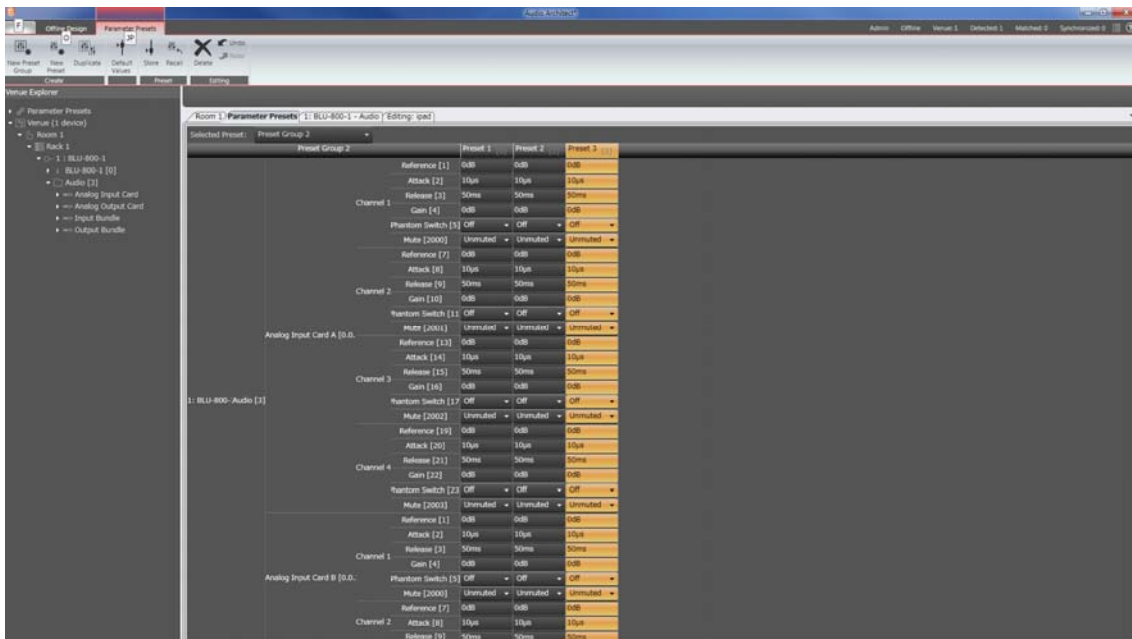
Audio Architect

Offline Design Parameter Presets

Admin Offline Venue:1 Detected:1 Matched:0 Synchronized:0

New Preset Group New Preset Duplicate Default Values Store Recall Delete Undo Redo

Create Preset Editing

Venue Explorer

Parameter Presets
Venue (1 device)
Room 1
Rack 1
1 : BLU-800-1
1 : BLU-800-1 [0]
Audio [3]
Analog Input Card
Analog Output Card
Input Bundle
Output Bundle

Room 1 Parameter Presets 1: BLU-800-1 - Audio Editing: ipad

Selected Preset: Preset Group 2

| | | | Preset 1 | Preset 2 | Preset 3 |
|---|---|---|---|---|---|
| Preset Group 2 | | | | | |
| 1: BLU-800- Audio [3] | Analog Input Card A [0.0. | Channel 1 Reference [1] | 0dB | 0dB | 0dB |
| | | Attack [2] | 10µs | 10µs | 10µs |
| | | Release [3] | 50ms | 50ms | 50ms |
| | | Gain [4] | 0dB | 0dB | 0dB |
| | | Phantom Switch [5] | Off | Off | Off |
| | | Mute [2000] | Unmuted | Unmuted | Unmuted |
| | | Channel 2 Reference [7] | 0dB | 0dB | 0dB |
| | | Attack [8] | 10µs | 10µs | 10µs |
| | | Release [9] | 50ms | 50ms | 50ms |
| | | Gain [10] | 0dB | 0dB | 0dB |
| | | Phantom Switch [11 | Off | Off | Off |
| | | Mute [2001] | Unmuted | Unmuted | Unmuted |
| | | Channel 3 Reference [13] | 0dB | 0dB | 0dB |
| | | Attack [14] | 10µs | 10µs | 10µs |
| | | Release [15] | 50ms | 50ms | 50ms |
| | | Gain [16] | 0dB | 0dB | 0dB |
| | | Phantom Switch [17 | Off | Off | Off |
| | | Mute [2002] | Unmuted | Unmuted | Unmuted |
| | | Channel 4 Reference [19] | 0dB | 0dB | 0dB |
| | | Attack [20] | 10µs | 10µs | 10µs |
| | | Release [21] | 50ms | 50ms | 50ms |
| | | Gain [22] | 0dB | 0dB | 0dB |
| | | Phantom Switch [23 | Off | Off | Off |
| | | Mute [2003] | Unmuted | Unmuted | Unmuted |
| | Analog Input Card B [0.0. | Channel 1 Reference [1] | 0dB | 0dB | 0dB |
| | | Attack [2] | 10µs | 10µs | 10µs |
| | | Release [3] | 50ms | 50ms | 50ms |
| | | Gain [4] | 0dB | 0dB | 0dB |
| | | Phantom Switch [5] | Off | Off | Off |
| | | Mute [2000] | Unmuted | Unmuted | Unmuted |
| | | Channel 2 Reference [7] | 0dB | 0dB | 0dB |
| | | Attack [8] | 10µs | 10µs | 10µs |
| | | Release [9] | 50ms | 50ms | 50ms |